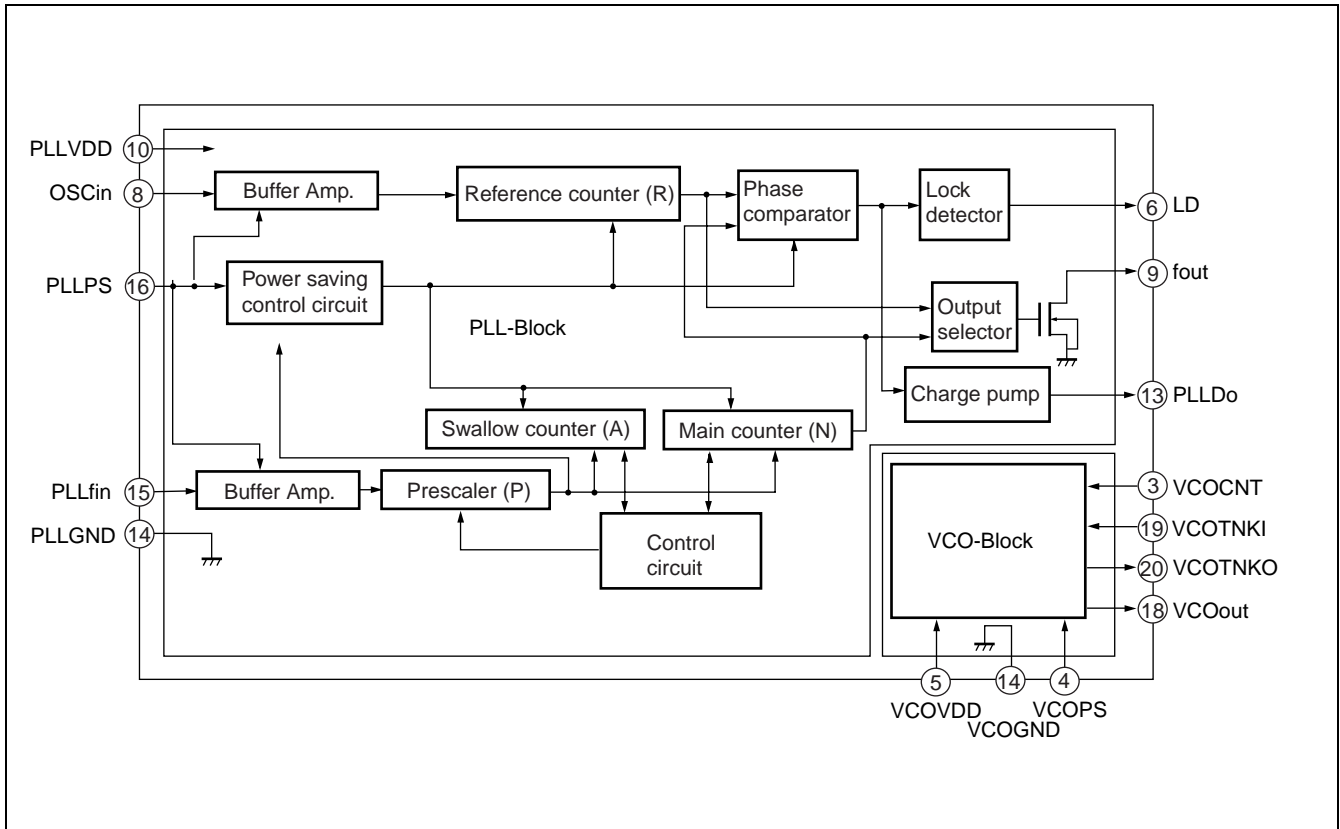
PLLVDD 10
OSCin 8
Buffer Amp.
Reference counter (R)
Phase comparator
Lock detector
6 LD
PLLPS 16
Power saving control circuit
9 fout
Output selector
PLL-Block
Charge pump
13 PLLDo
Swallow counter (A)
Main counter (N)
PLLfin 15
Buffer Amp.
Prescaler (P)
3 VCOCNT
PLLGND 14
Control circuit
VCO-Block
19 VCOTNKI
20 VCOTNKO
18 VCOout
5
14
4
VCOVDD
VCOGND
VCOPS